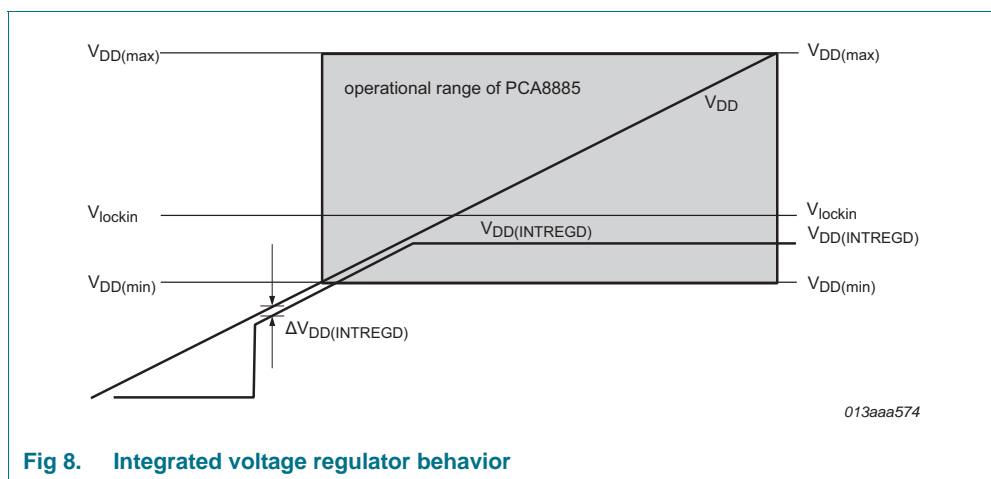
$V_{DD(max)}$

$V_{DD(max)}$

operational range of PCA8885

$V_{DD}$

$V_{lockin}$

$V_{lockin}$

$V_{DD(INTREGD)}$

$V_{DD(INTREGD)}$

$V_{DD(min)}$

$V_{DD(min)}$

$\Delta V_{DD(INTREGD)}$

013aaa574

Fig 8. Integrated voltage regulator behavior